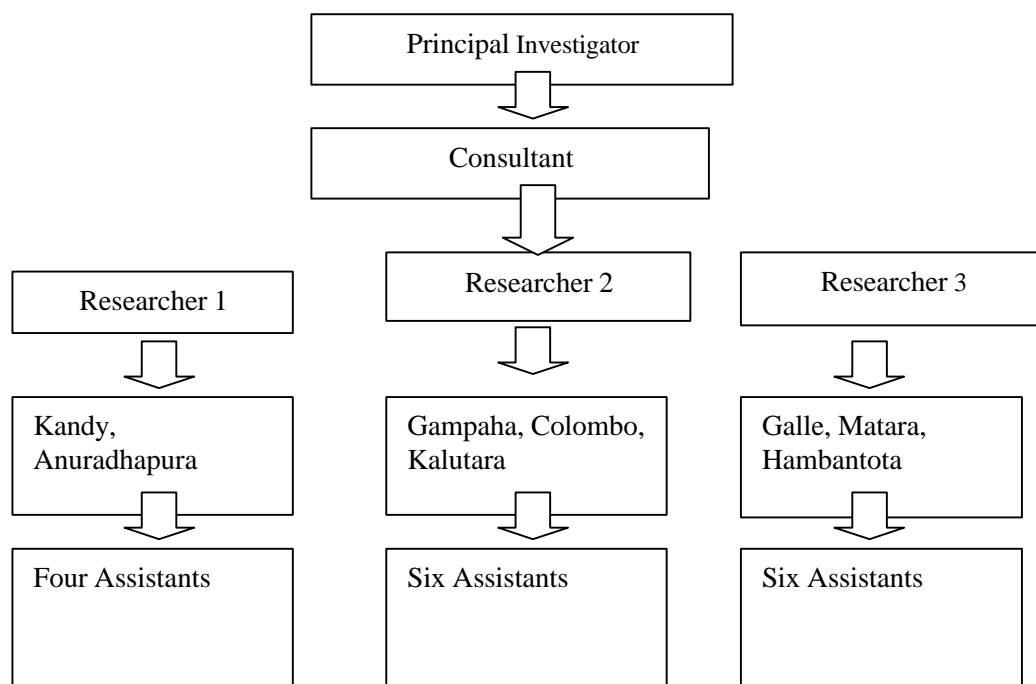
Principal Investigator

Consultant

Researcher 1

Researcher 2

Researcher 3

Kandy, Anuradhapura

Gampaha, Colombo, Kalutara

Galle, Matara, Hambantota

Four Assistants

Six Assistants

Six Assistants